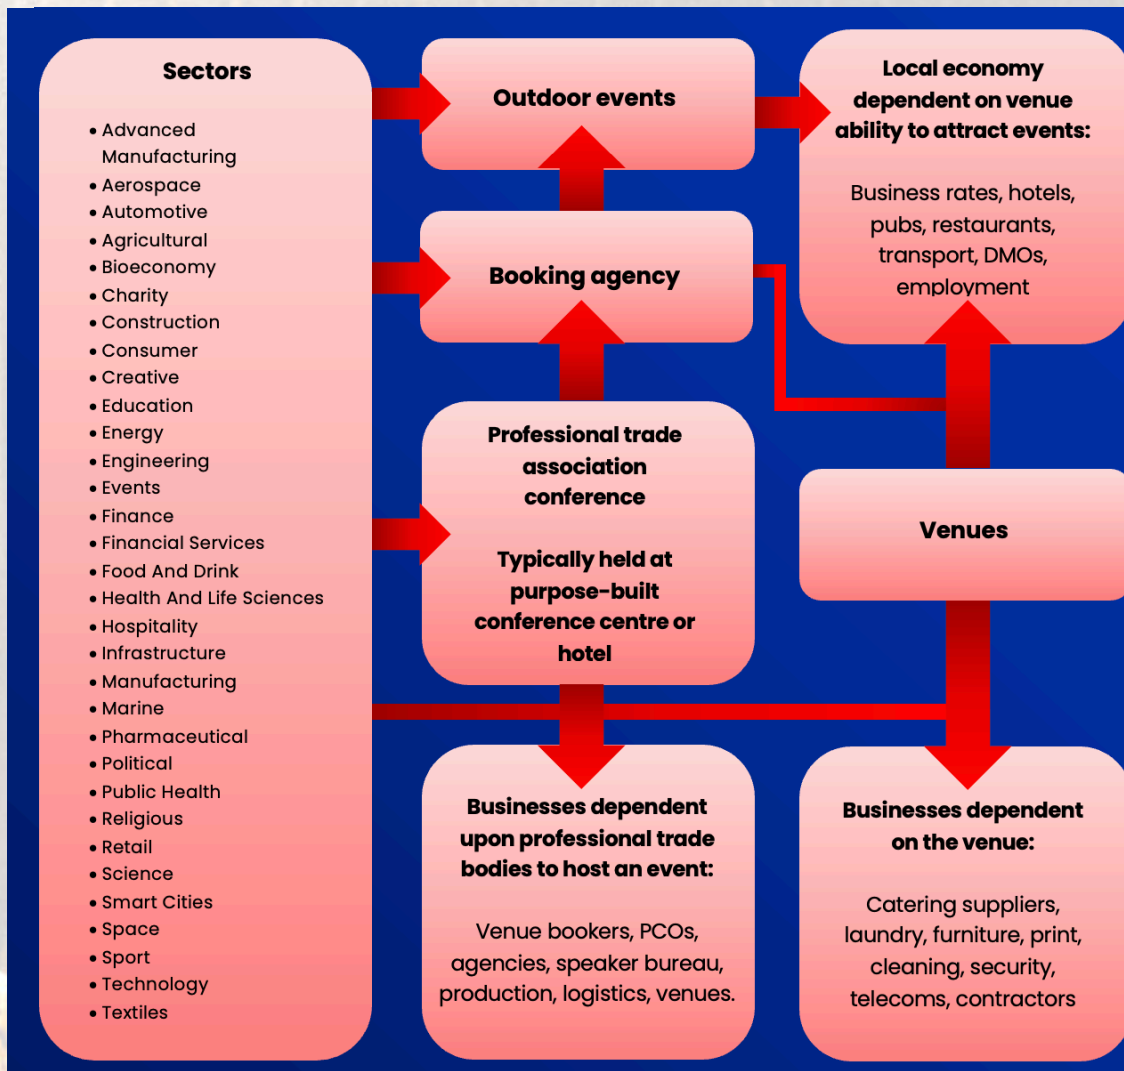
Sectors

- Advanced Manufacturing
- Aerospace
- Automotive
- Agricultural
- Bioeconomy
- Charity
- Construction
- Consumer
- Creative
- Education
- Energy
- Engineering
- Events
- Finance
- Financial Services
- Food And Drink
- Health And Life Sciences
- Hospitality
- Infrastructure
- Manufacturing
- Marine
- Pharmaceutical
- Political
- Public Health
- Religious
- Retail
- Science
- Smart Cities
- Space
- Sport
- Technology
- Textiles

Outdoor events

Local economy dependent on venue ability to attract events:

Business rates, hotels, pubs, restaurants, transport, DMOs, employment

Booking agency

Professional trade association conference

Typically held at purpose-built conference centre or hotel

Venues

Businesses dependent upon professional trade bodies to host an event:

Venue bookers, PCOs, agencies, speaker bureau, production, logistics, venues.

Businesses dependent on the venue:

Catering suppliers, laundry, furniture, print, cleaning, security, telecoms, contractors